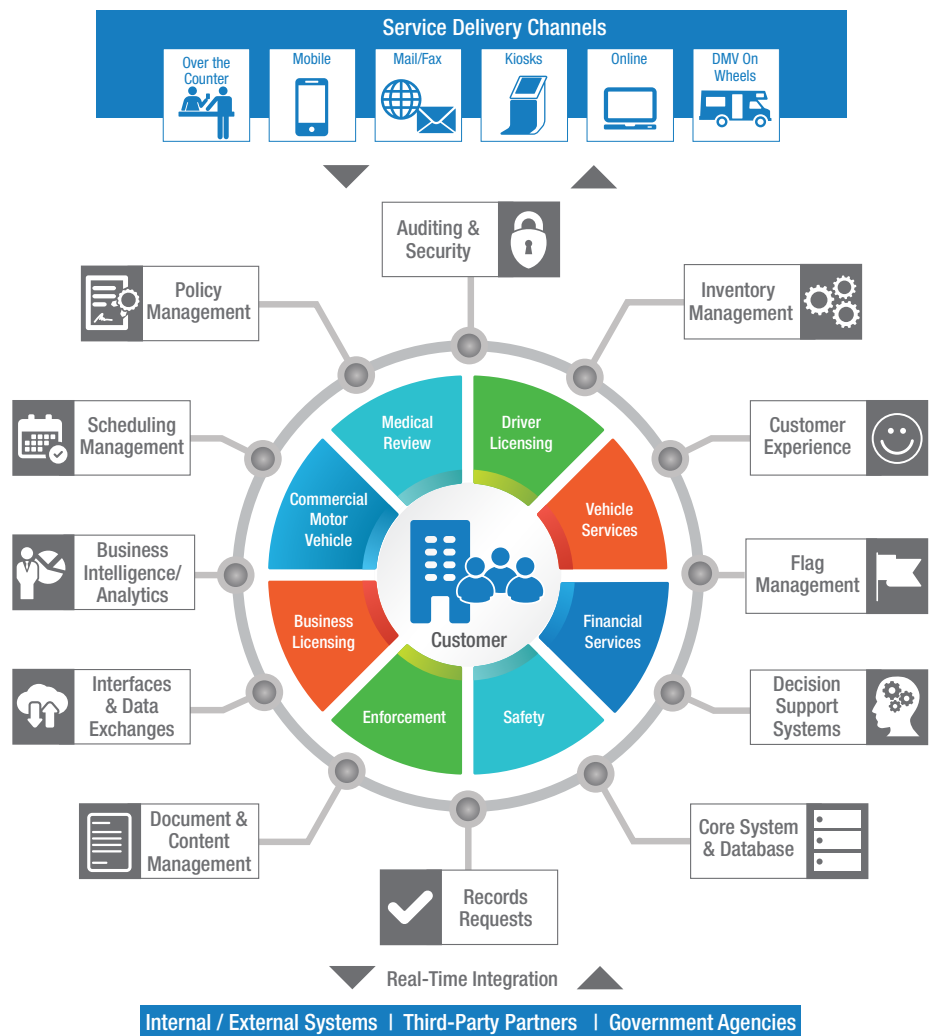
Service Delivery Channels

Over the Counter

Mobile

Mail/Fax

Kiosks

Online

DMV On Wheels

Auditing & Security

Policy Management

Inventory Management

Scheduling Management

Customer Experience

Business Intelligence/ Analytics

Flag Management

Interfaces & Data Exchanges

Decision Support Systems

Document & Content Management

Core System & Database

Records Requests

Medical Review

Driver Licensing

Commercial Motor Vehicle

Vehicle Services

Business Licensing

Financial Services

Enforcement

Safety

Customer

Real-Time Integration

Internal / External Systems | Third-Party Partners | Government Agencies